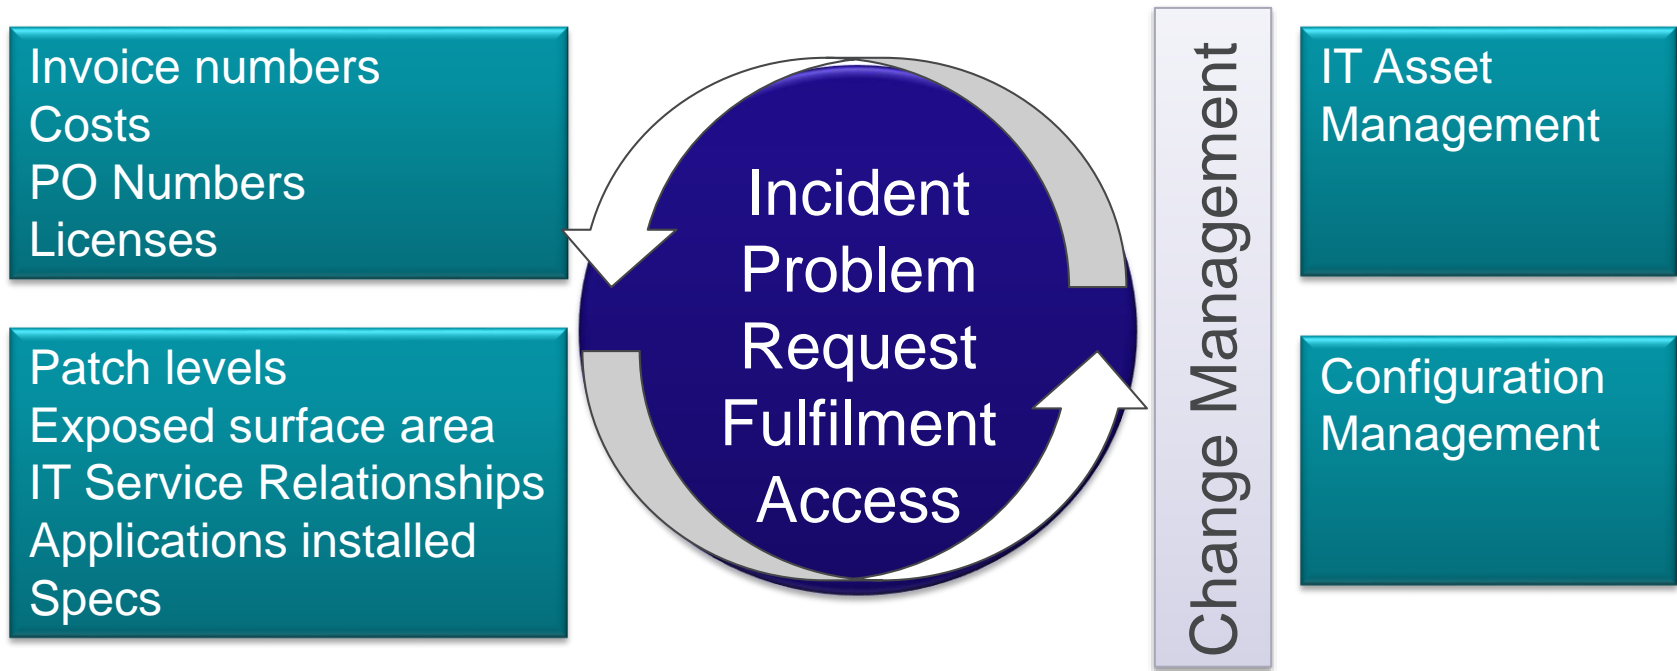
Invoice numbers
Costs
PO Numbers
Licenses

Patch levels
Exposed surface area
IT Service Relationships
Applications installed
Specs

Incident
Problem
Request
Fulfilment
Access

Change Management

IT Asset Management

Configuration Management